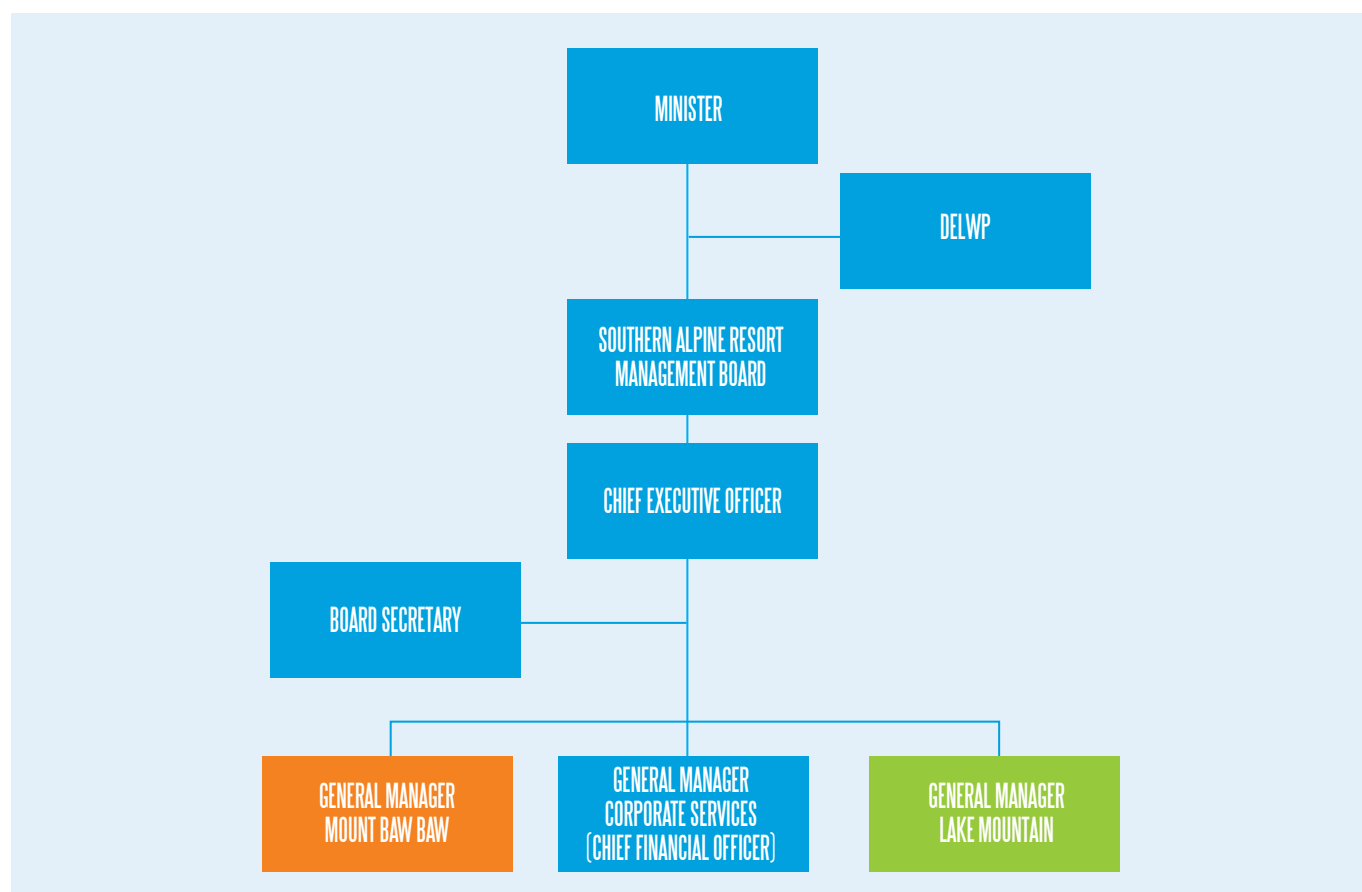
MINISTER

DELWP

SOUTHERN ALPINE RESORT MANAGEMENT BOARD

CHIEF EXECUTIVE OFFICER

BOARD SECRETARY

GENERAL MANAGER MOUNT BAW BAW

GENERAL MANAGER CORPORATE SERVICES (CHIEF FINANCIAL OFFICER)

GENERAL MANAGER LAKE MOUNTAIN